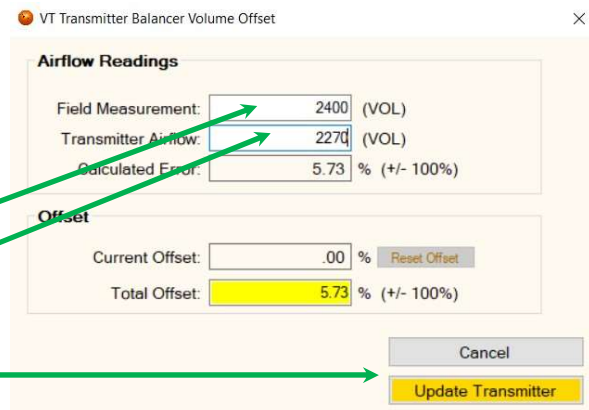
VT Transmitter Balancer Volume Offset

×

Airflow Readings

Field Measurement: 2400 (VOL)

Transmitter Airflow: 2270 (VOL)

Calculated Error: 5.73 % (+/- 100%)

Offset

Current Offset: .00 % Reset Offset

Total Offset: 5.73 % (+/- 100%)

Cancel

Update Transmitter